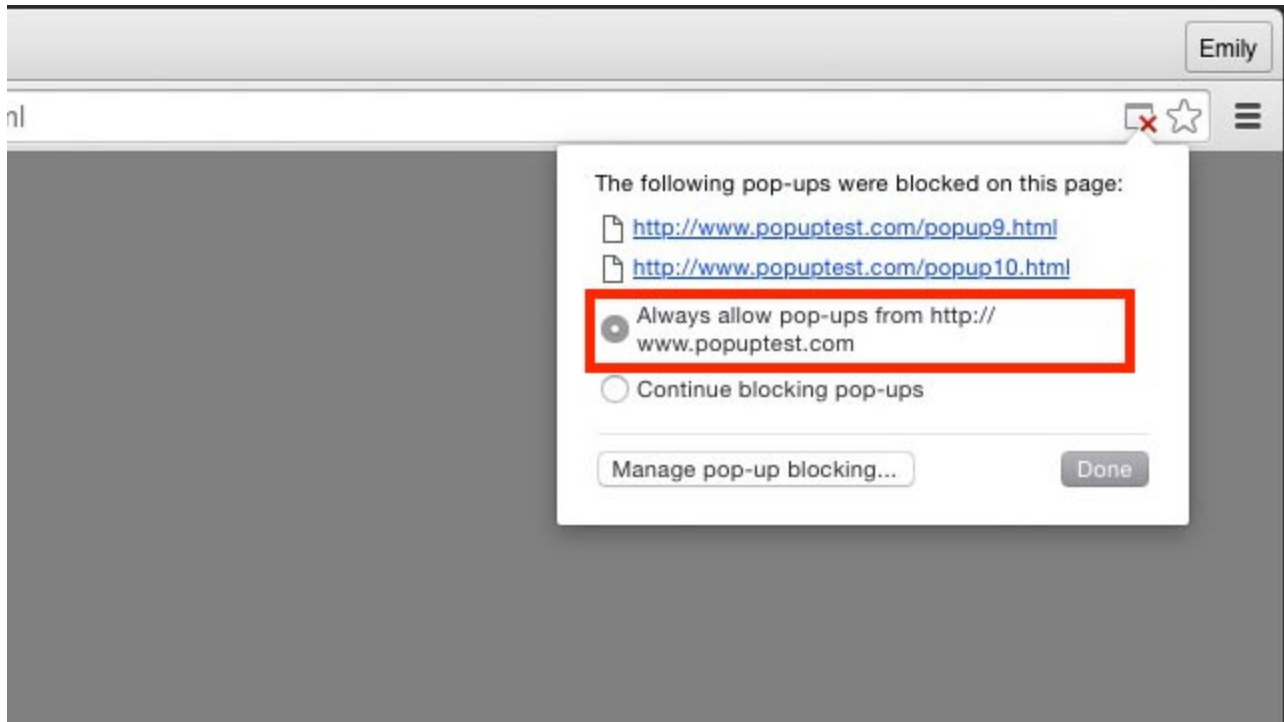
Emily

nl

The following pop-ups were blocked on this page:

http://www.popuptest.com/popup9.html

http://www.popuptest.com/popup10.html

Always allow pop-ups from http://www.popuptest.com

Continue blocking pop-ups

Manage pop-up blocking...

Done